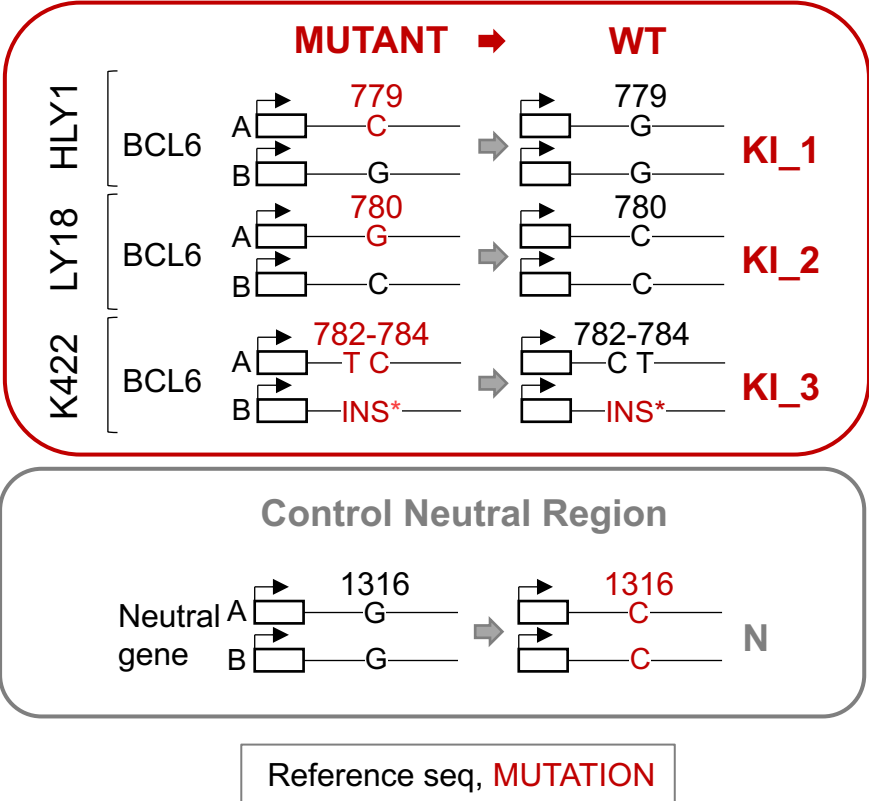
MUTANT WT

HLY1
BCL6
A 779 C
B G
779 G
G
KI_1

LY18
BCL6
A 780 G
B C
780 C
C
KI_2

K422
BCL6
A 782-784 T C
B INS*
782-784 C T
INS*
KI_3

Control Neutral Region

Neutral gene
A 1316 G
B G
1316 C
C
N

Reference seq, MUTATION